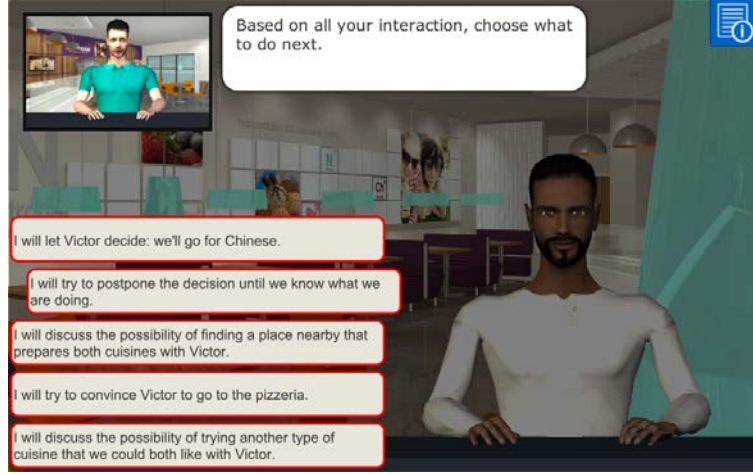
Based on all your interaction, choose what to do next.

I will let Victor decide: we'll go for Chinese.

I will try to postpone the decision until we know what we are doing.

I will discuss the possibility of finding a place nearby that prepares both cuisines with Victor.

I will try to convince Victor to go to the pizzeria.

I will discuss the possibility of trying another type of cuisine that we could both like with Victor.